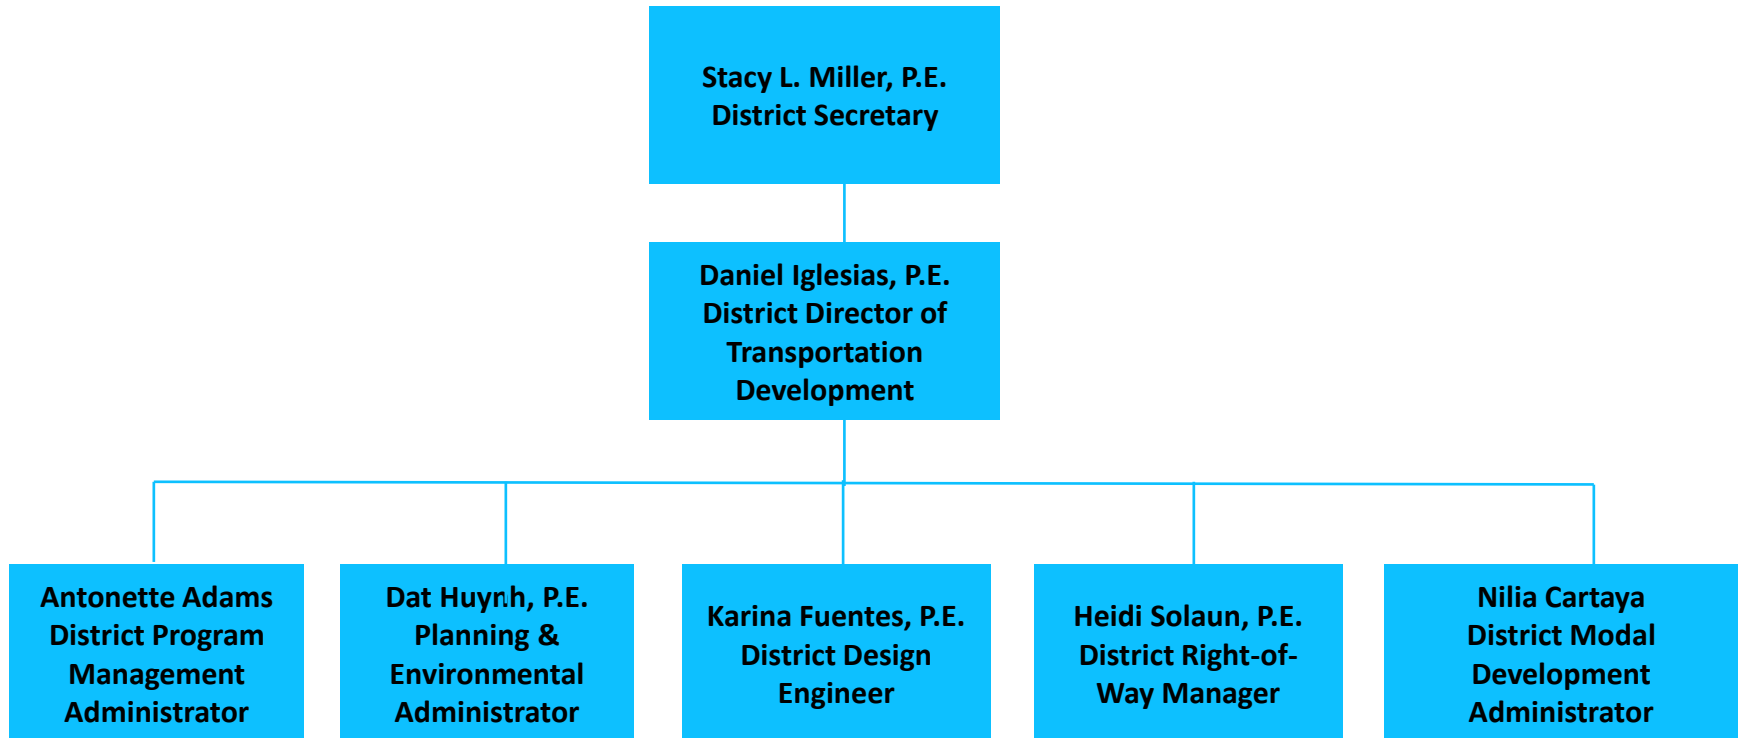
Stacy L. Miller, P.E.
District Secretary

Daniel Iglesias, P.E.
District Director of Transportation Development

Antonette Adams
District Program Management Administrator

Dat Huynh, P.E.
Planning & Environmental Administrator

Karina Fuentes, P.E.
District Design Engineer

Heidi Solaun, P.E.
District Right-of-Way Manager

Nilia Cartaya
District Modal Development Administrator